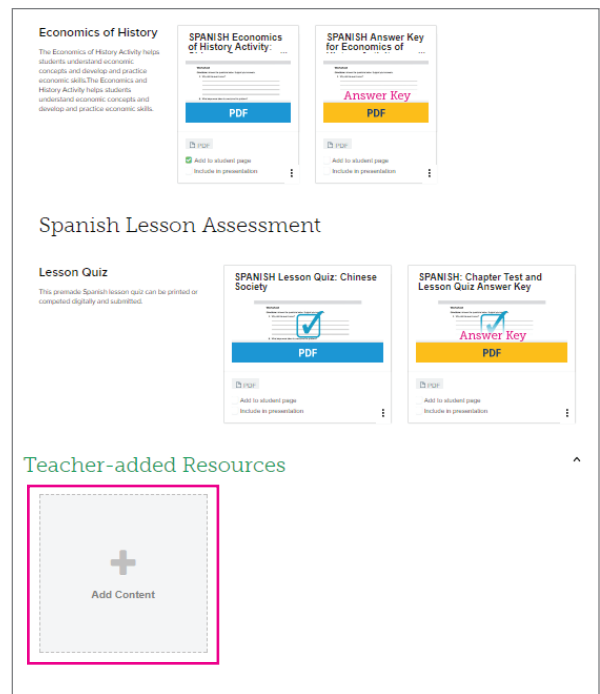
Economics of History

The Economics of History Activity helps students understand economic concepts and develop and practice economic skills.The Economics and History Activity helps students understand economic concepts and develop and practice economic skills.

SPANISH Economics of History Activity: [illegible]

PDF

PDF

Add to student page

Include in presentation

SPANISH Answer Key for Economics of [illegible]

Answer Key

PDF

PDF

Add to student page

Include in presentation

Spanish Lesson Assessment

Lesson Quiz

This premade Spanish lesson quiz can be printed or competed digitally and submitted.

SPANISH Lesson Quiz: Chinese Society

PDF

PDF

Add to student page

Include in presentation

SPANISH: Chapter Test and Lesson Quiz Answer Key

Answer Key

PDF

PDF

Add to student page

Include in presentation

Teacher-added Resources

+

Add Content